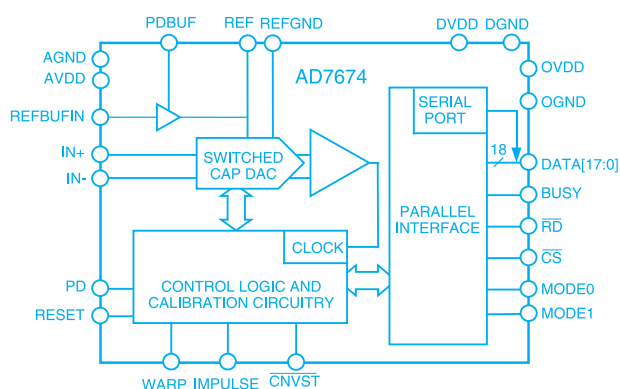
PDBUF
REF
REFGND
DVDD
DGND
AGND
AVDD
OVDD
AD7674
OGND
REFBUFIN
SERIAL PORT
IN+
18
DATA[17:0]
SWITCHED CAP DAC
IN-
BUSY
PARALLEL INTERFACE
$\overline{RD}$
CLOCK
$\overline{CS}$
PD
CONTROL LOGIC AND CALIBRATION CIRCUITRY
MODE0
RESET
MODE1
WARP
IMPULSE
$\overline{CNVST}$